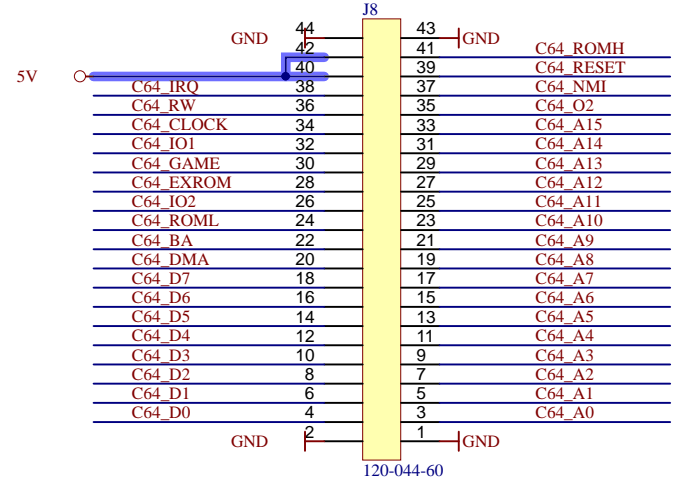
J8

GND 44 43 GND
42 41 C64_ROMH
5V 40 39 C64_RESET
C64_IRQ 38 37 C64_NMI
C64_RW 36 35 C64_O2
C64_CLOCK 34 33 C64_A15
C64_IO1 32 31 C64_A14
C64_GAME 30 29 C64_A13
C64_EXROM 28 27 C64_A12
C64_IO2 26 25 C64_A11
C64_ROML 24 23 C64_A10
C64_BA 22 21 C64_A9
C64_DMA 20 19 C64_A8
C64_D7 18 17 C64_A7
C64_D6 16 15 C64_A6
C64_D5 14 13 C64_A5
C64_D4 12 11 C64_A4
C64_D3 10 9 C64_A3
C64_D2 8 7 C64_A2
C64_D1 6 5 C64_A1
C64_D0 4 3 C64_A0
GND 2 1 GND

120-044-60